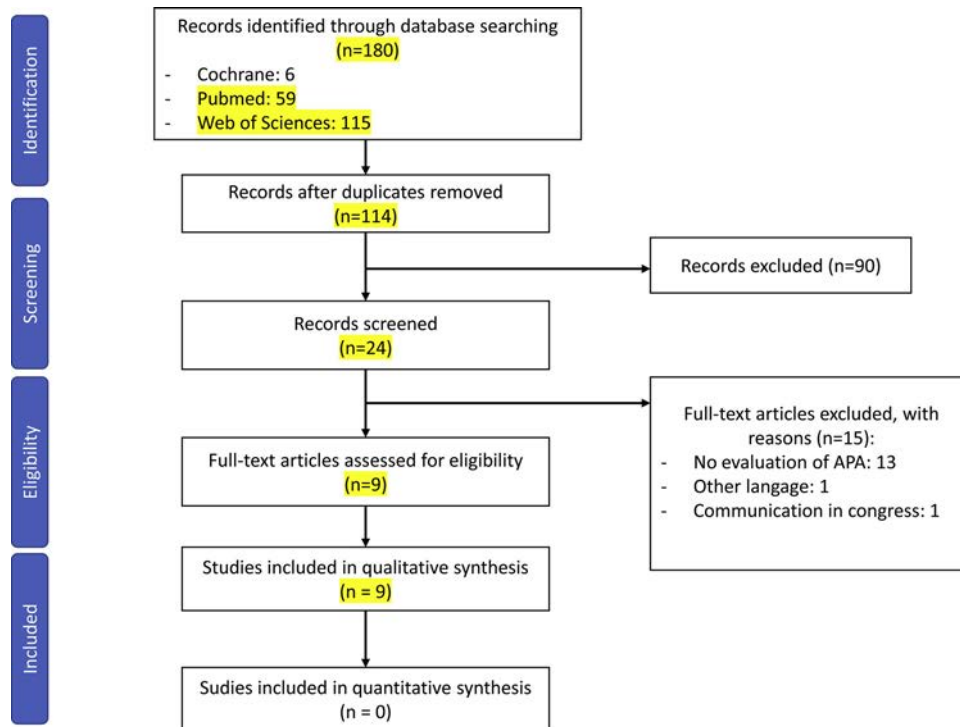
Identification

Records identified through database searching (n=180)
- Cochrane: 6
- Pubmed: 59
- Web of Sciences: 115

Screening

Records after duplicates removed (n=114)

Records excluded (n=90)

Records screened (n=24)

Eligibility

Full-text articles excluded, with reasons (n=15):
- No evaluation of APA: 13
- Other langage: 1
- Communication in congress: 1

Full-text articles assessed for eligibility (n=9)

Included

Studies included in qualitative synthesis (n = 9)

Sudies included in quantitative synthesis (n = 0)